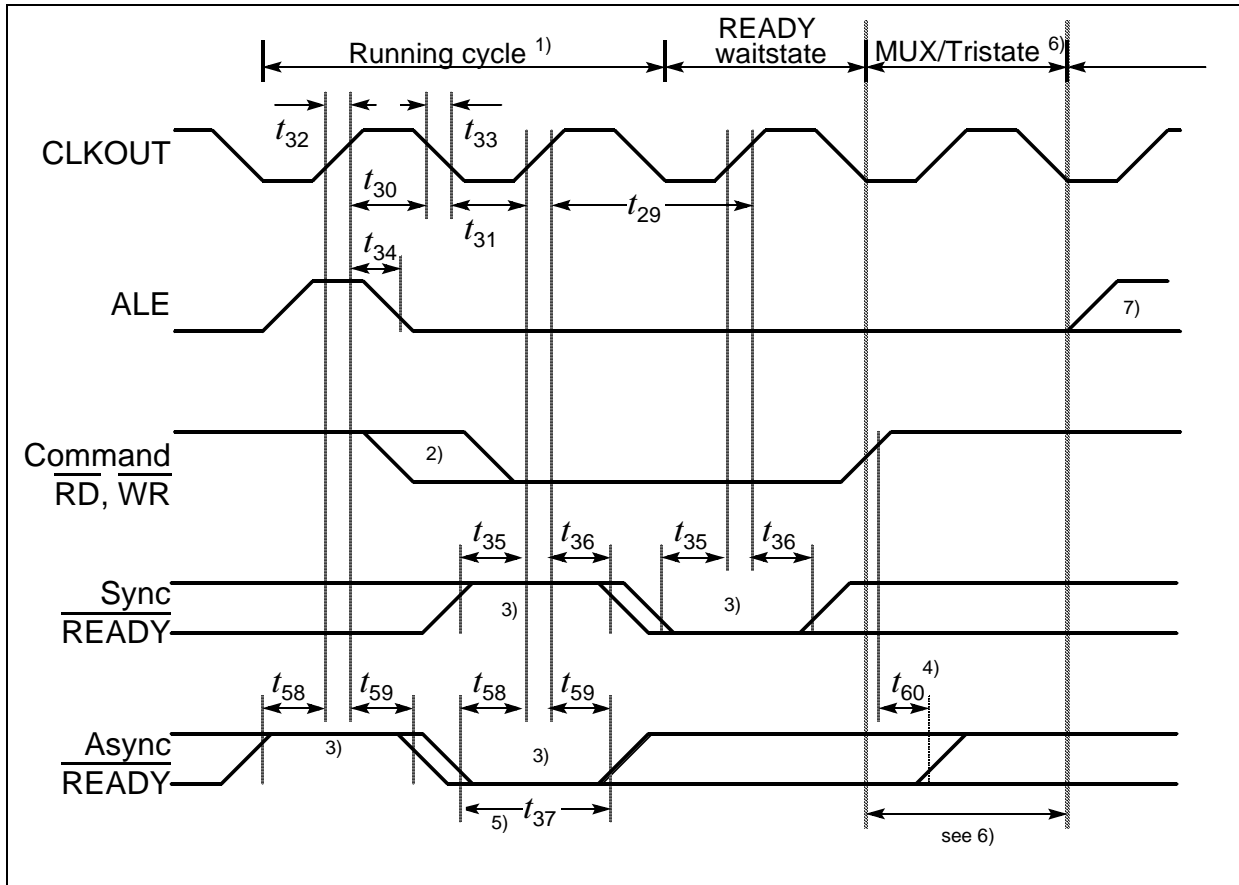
Running cycle $^{1)}$

READY waitstate

MUX/Tristate $^{6)}$

$t_{32}$

$t_{33}$

CLKOUT

$t_{30}$

$t_{31}$

$t_{29}$

$t_{34}$

ALE

7)

Command $\overline{RD}$, $\overline{WR}$

2)

$t_{35}$

$t_{36}$

$t_{35}$

$t_{36}$

Sync $\overline{READY}$

3)

3)

$t_{58}$

$t_{59}$

$t_{58}$

$t_{59}$

$t_{60}$ $^{4)}$

Async $\overline{READY}$

3)

3)

5) $t_{37}$

see 6)